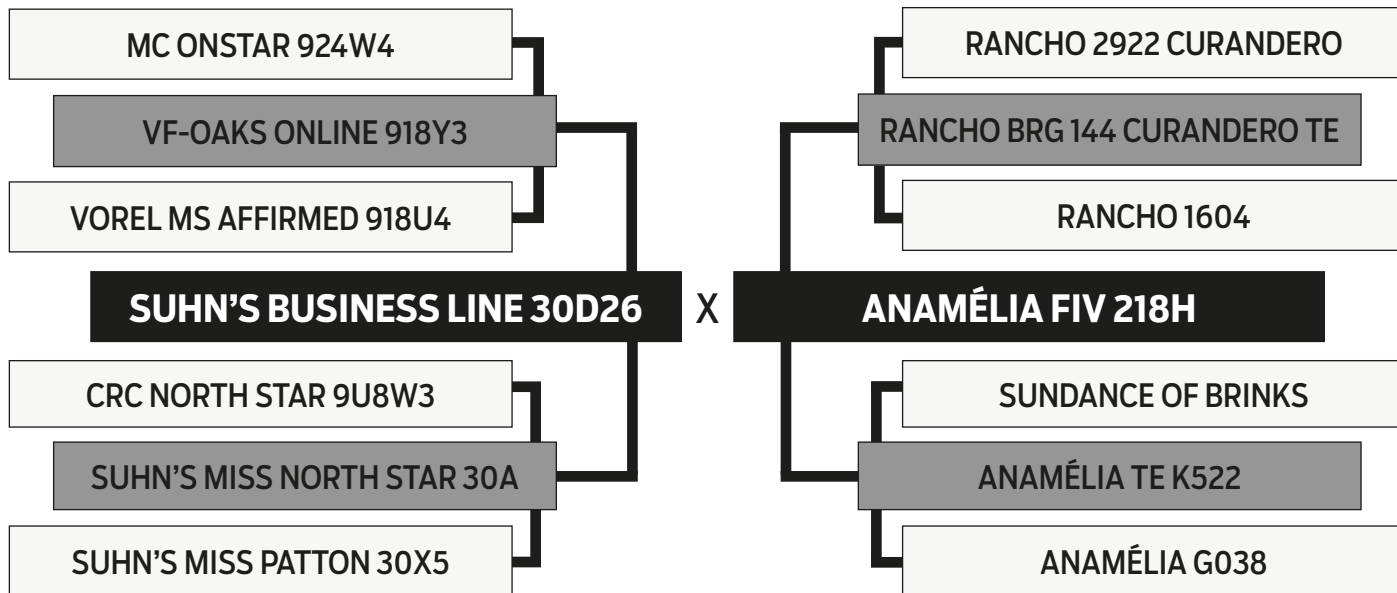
MC ONSTAR 924W4

VF-OAKS ONLINE 918Y3

VOREL MS AFFIRMED 918U4

SUHN'S BUSINESS LINE 30D26

X

CRC NORTH STAR 9U8W3

SUHN'S MISS NORTH STAR 30A

SUHN'S MISS PATTON 30X5

RANCHO 2922 CURANDERO

RANCHO BRG 144 CURANDERO TE

RANCHO 1604

ANAMÉLIA FIV 218H

SUNDANCE OF BRINKS

ANAMÉLIA TE K522

ANAMÉLIA G038